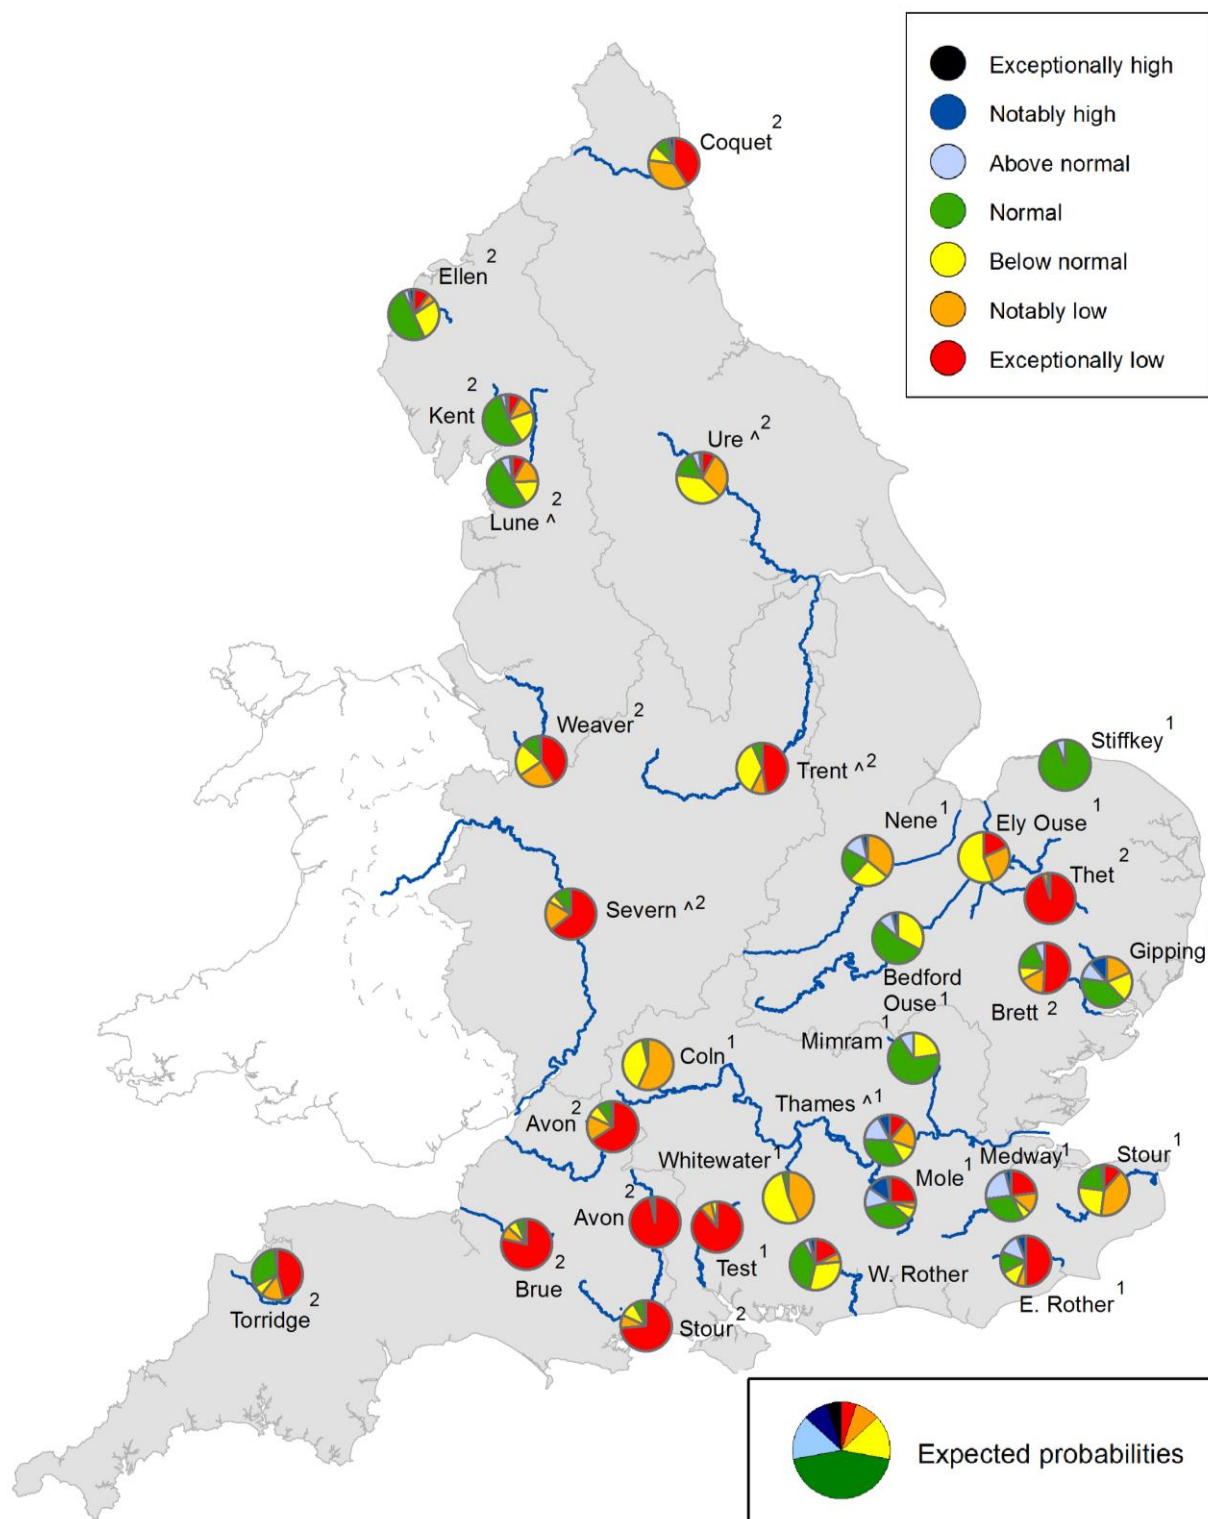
Exceptionally high
Notably high
Above normal
Normal
Below normal
Notably low
Exceptionally low

Coquet $^2$
Ellen $^2$
Kent $^2$
Lune ^ $^2$
Ure ^$^2$
Weaver $^2$
Trent ^$^2$
Stiffkey $^1$
Nene $^1$
Ely Ouse $^1$
Thet $^2$
Severn ^$^2$
Gipping
Bedford Ouse $^1$
Brett $^2$
Mimram $^1$
Coln $^1$
Avon $^2$
Thames ^$^1$
Whitewater $^1$
Mole $^1$
Medway $^1$
Stour $^1$
Avon $^2$
Test $^1$
W. Rother
Brue $^2$
Torridge $^2$
Stour $^2$
E. Rother $^1$

Expected probabilities